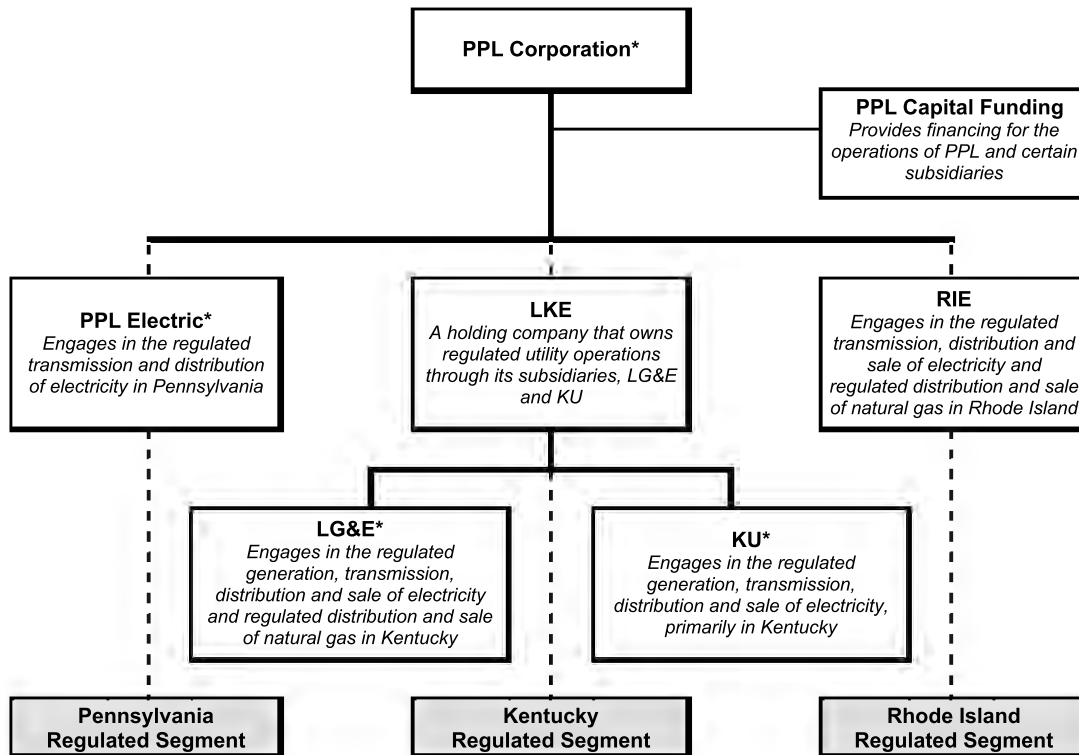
PPL Corporation*

PPL Capital Funding
Provides financing for the operations of PPL and certain subsidiaries

PPL Electric*
Engages in the regulated transmission and distribution of electricity in Pennsylvania

LKE
A holding company that owns regulated utility operations through its subsidiaries, LG&E and KU

RIE
Engages in the regulated transmission, distribution and sale of electricity and regulated distribution and sale of natural gas in Rhode Island

LG&E*
Engages in the regulated generation, transmission, distribution and sale of electricity and regulated distribution and sale of natural gas in Kentucky

KU*
Engages in the regulated generation, transmission, distribution and sale of electricity, primarily in Kentucky

Pennsylvania Regulated Segment

Kentucky Regulated Segment

Rhode Island Regulated Segment